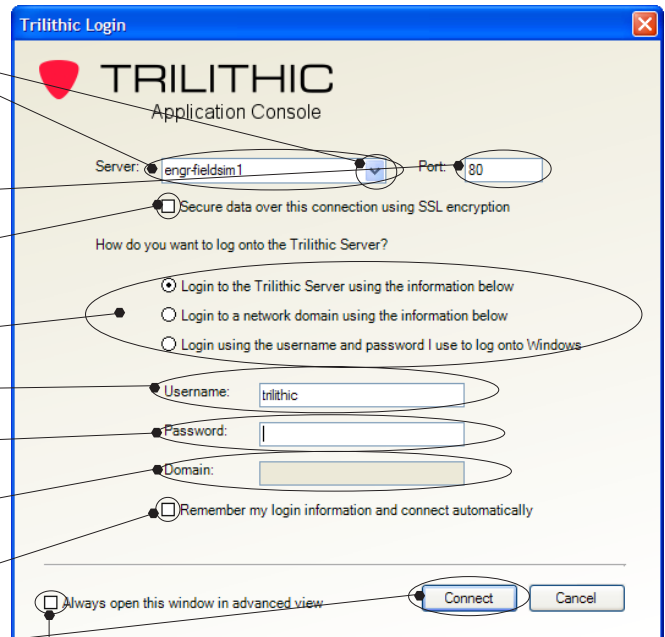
Trilithic Login

TRILITHIC
Application Console

Server: engr-fieldsim1
Port: 80

Secure data over this connection using SSL encryption

How do you want to log onto the Trilithic Server?

Login to the Trilithic Server using the information below
Login to a network domain using the information below
Login using the username and password I use to log onto Windows

Username: trilithic
Password:
Domain:

Remember my login information and connect automatically

Always open this window in advanced view

Connect
Cancel